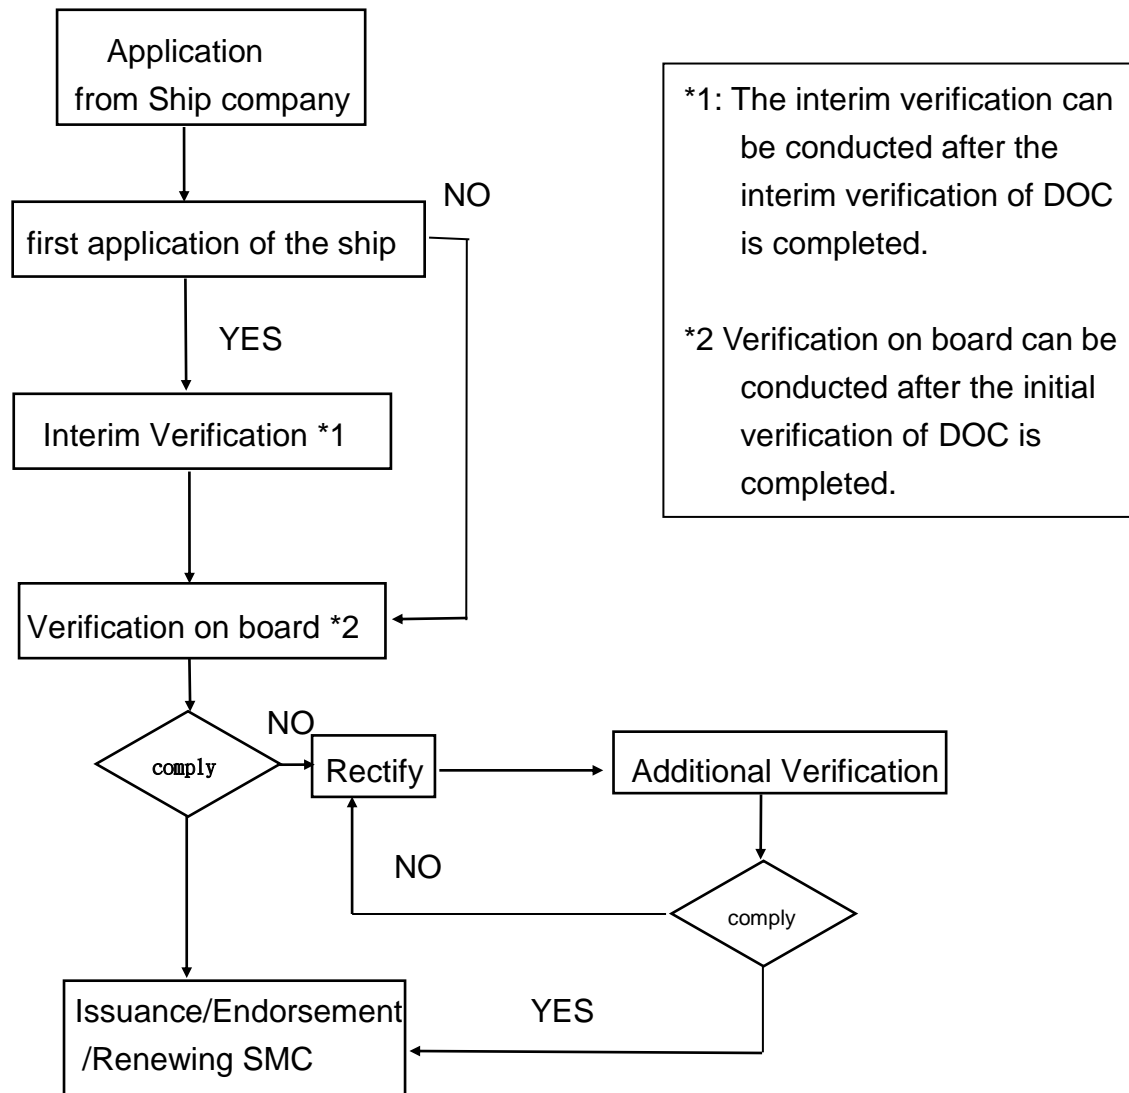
Application from Ship company

first application of the ship

NO

YES

Interim Verification *1

Verification on board *2

comply

NO

Rectify

Additional Verification

NO

comply

YES

Issuance/Endorsement /Renewing SMC

*1: The interim verification can be conducted after the interim verification of DOC is completed.

*2 Verification on board can be conducted after the initial verification of DOC is completed.